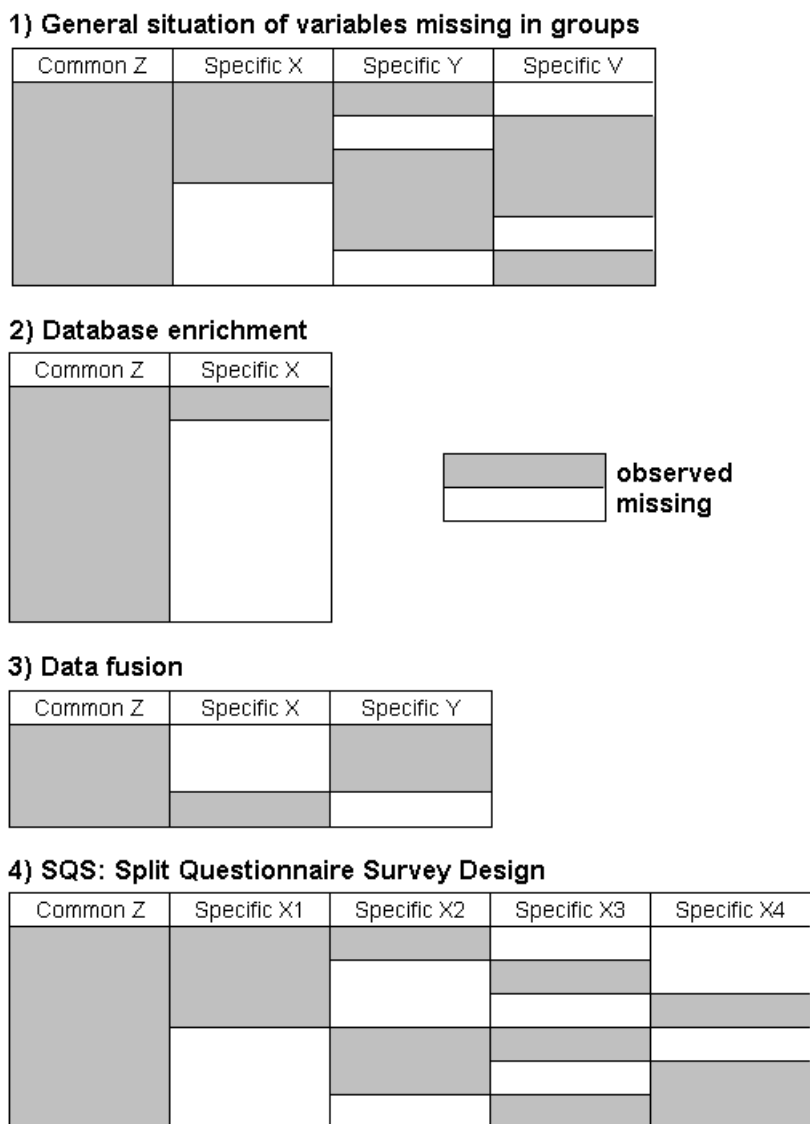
1) General situation of variables missing in groups

| Common Z | Specific X | Specific Y | Specific V |
|---|---|---|---|

2) Database enrichment

| Common Z | Specific X |
|---|---|

observed
missing

3) Data fusion

| Common Z | Specific X | Specific Y |
|---|---|---|

4) SQS: Split Questionnaire Survey Design

| Common Z | Specific X1 | Specific X2 | Specific X3 | Specific X4 |
|---|---|---|---|---|